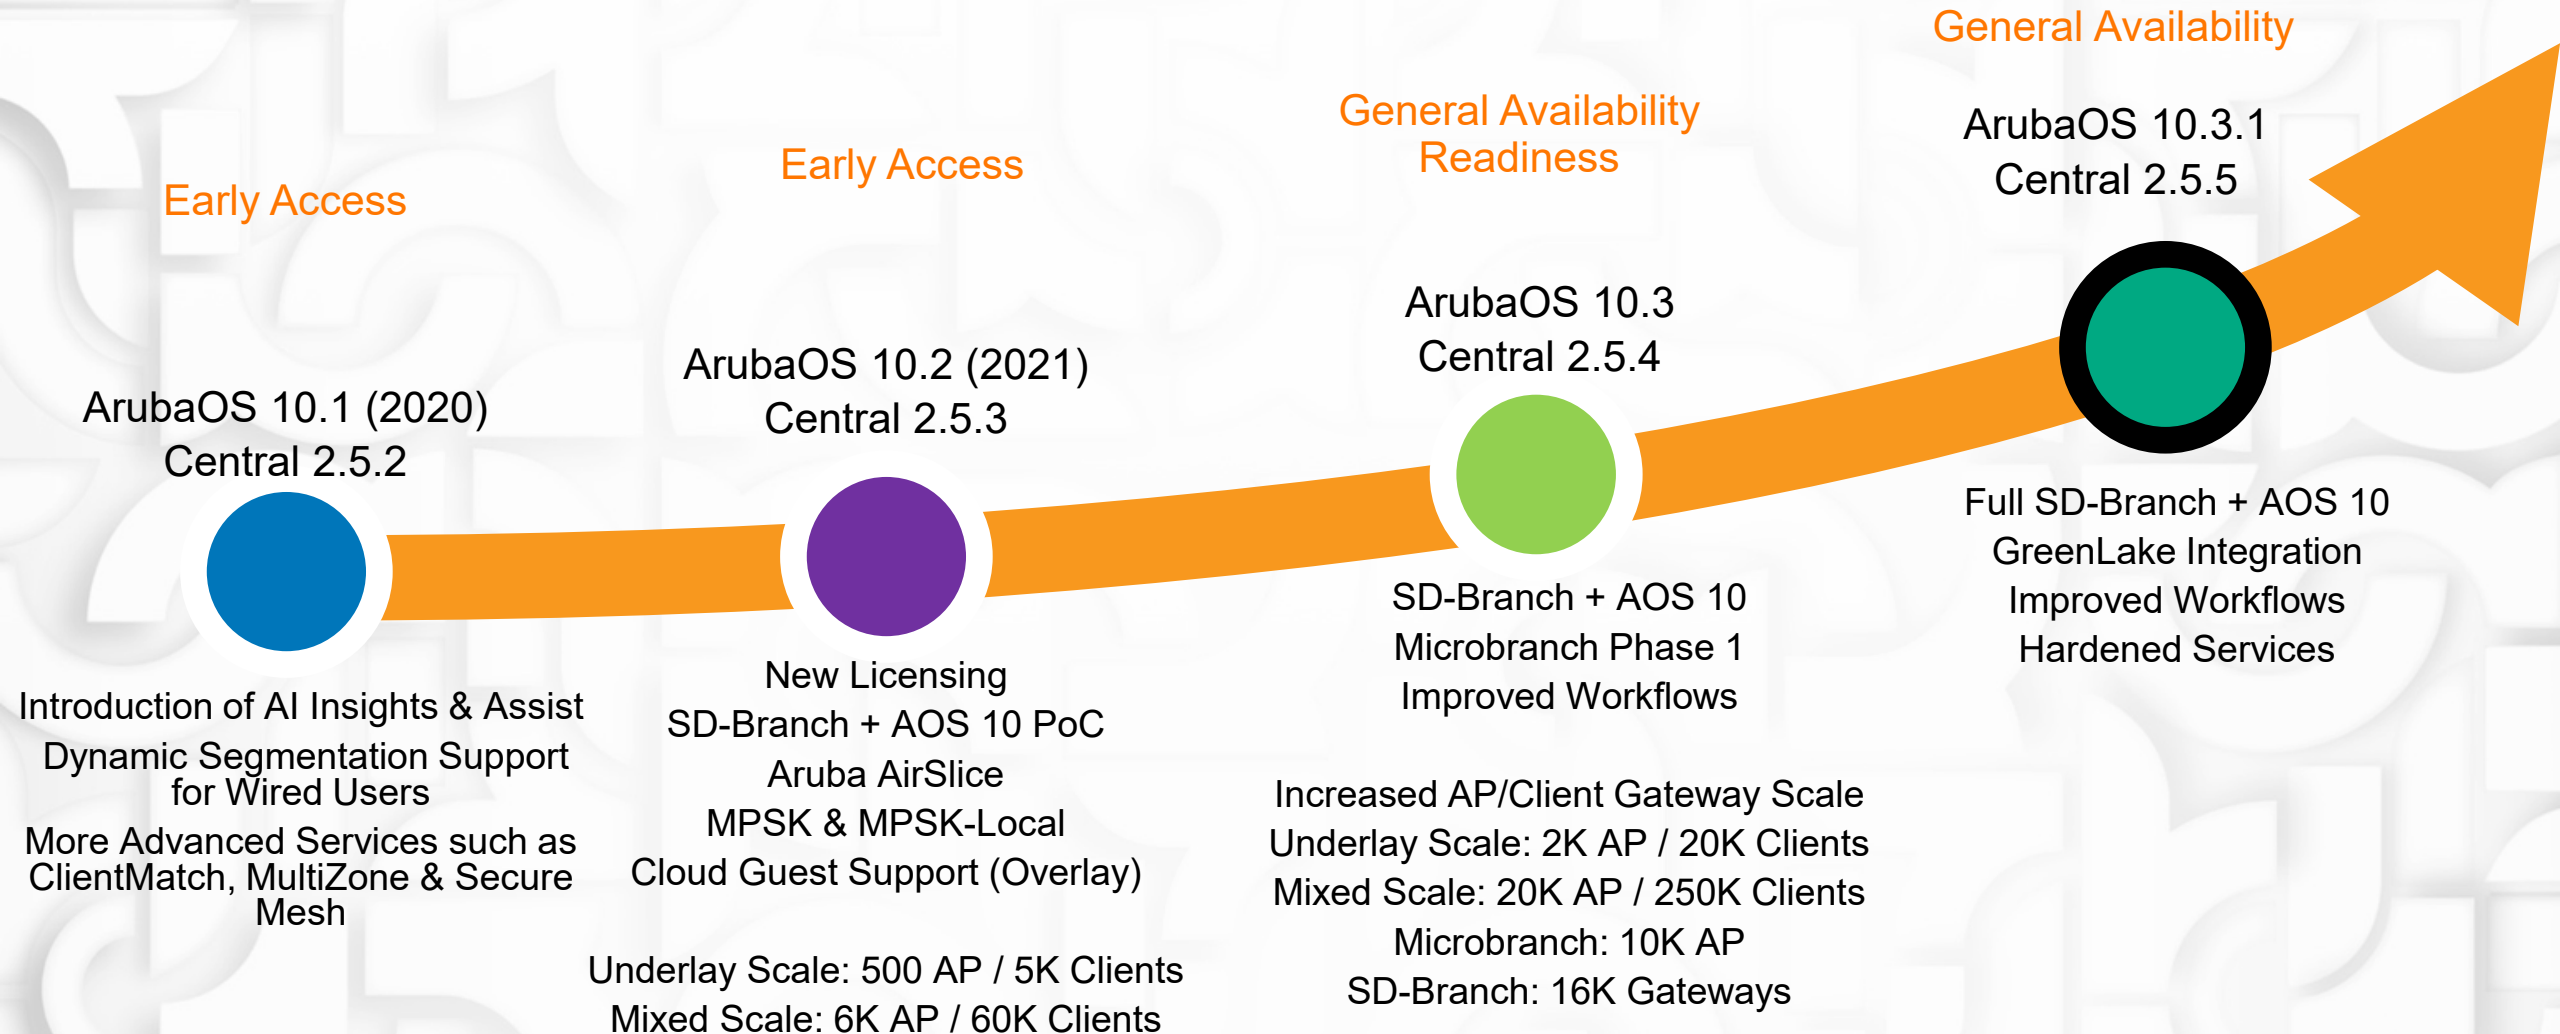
Early Access

ArubaOS 10.1 (2020)
Central 2.5.2

Introduction of AI Insights & Assist
Dynamic Segmentation Support for Wired Users
More Advanced Services such as ClientMatch, MultiZone & Secure Mesh

Early Access

ArubaOS 10.2 (2021)
Central 2.5.3

New Licensing
SD-Branch + AOS 10 PoC
Aruba AirSlice
MPSK & MPSK-Local
Cloud Guest Support (Overlay)

Underlay Scale: 500 AP / 5K Clients
Mixed Scale: 6K AP / 60K Clients

General Availability Readiness

ArubaOS 10.3
Central 2.5.4

SD-Branch + AOS 10
Microbranch Phase 1
Improved Workflows

Increased AP/Client Gateway Scale
Underlay Scale: 2K AP / 20K Clients
Mixed Scale: 20K AP / 250K Clients
Microbranch: 10K AP
SD-Branch: 16K Gateways

General Availability

ArubaOS 10.3.1
Central 2.5.5

Full SD-Branch + AOS 10
GreenLake Integration
Improved Workflows
Hardened Services